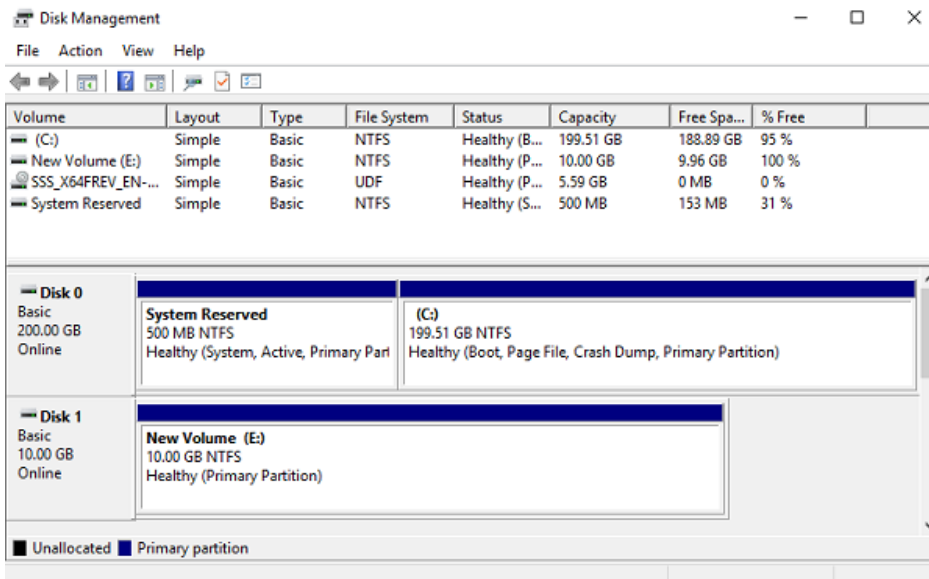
Disk Management

File Action View Help

| Volume | Layout | Type | File System | Status | Capacity | Free Spa... | % Free |
|---|---|---|---|---|---|---|---|
| (C:) | Simple | Basic | NTFS | Healthy (B... | 199.51 GB | 188.89 GB | 95 % |
| New Volume (E:) | Simple | Basic | NTFS | Healthy (P... | 10.00 GB | 9.96 GB | 100 % |
| SSS_X64FREV_EN-... | Simple | Basic | UDF | Healthy (P... | 5.59 GB | 0 MB | 0 % |
| System Reserved | Simple | Basic | NTFS | Healthy (S... | 500 MB | 153 MB | 31 % |

Disk 0
Basic
200.00 GB
Online

System Reserved
500 MB NTFS
Healthy (System, Active, Primary Part

(C:)
199.51 GB NTFS
Healthy (Boot, Page File, Crash Dump, Primary Partition)

Disk 1
Basic
10.00 GB
Online

New Volume (E:)
10.00 GB NTFS
Healthy (Primary Partition)

Unallocated Primary partition